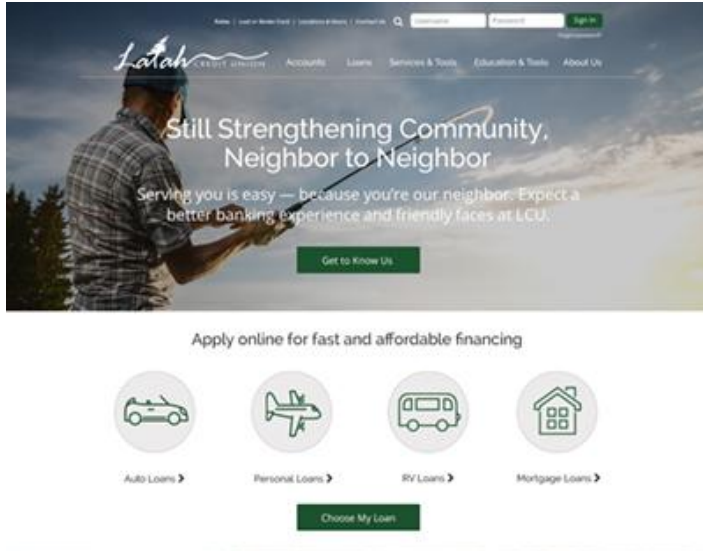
Home | Lost or Stolen Card | Locations & Hours | Contact Us
Username
Password
Sign In
Forgot password?

Latah CREDIT UNION
Accounts Loans Services & Tools Education & Tools About Us

Still Strengthening Community, Neighbor to Neighbor

Serving you is easy — because you're our neighbor. Expect a better banking experience and friendly faces at LCU.

Get to Know Us

Apply online for fast and affordable financing

Auto Loans
Personal Loans
RV Loans
Mortgage Loans

Choose My Loan